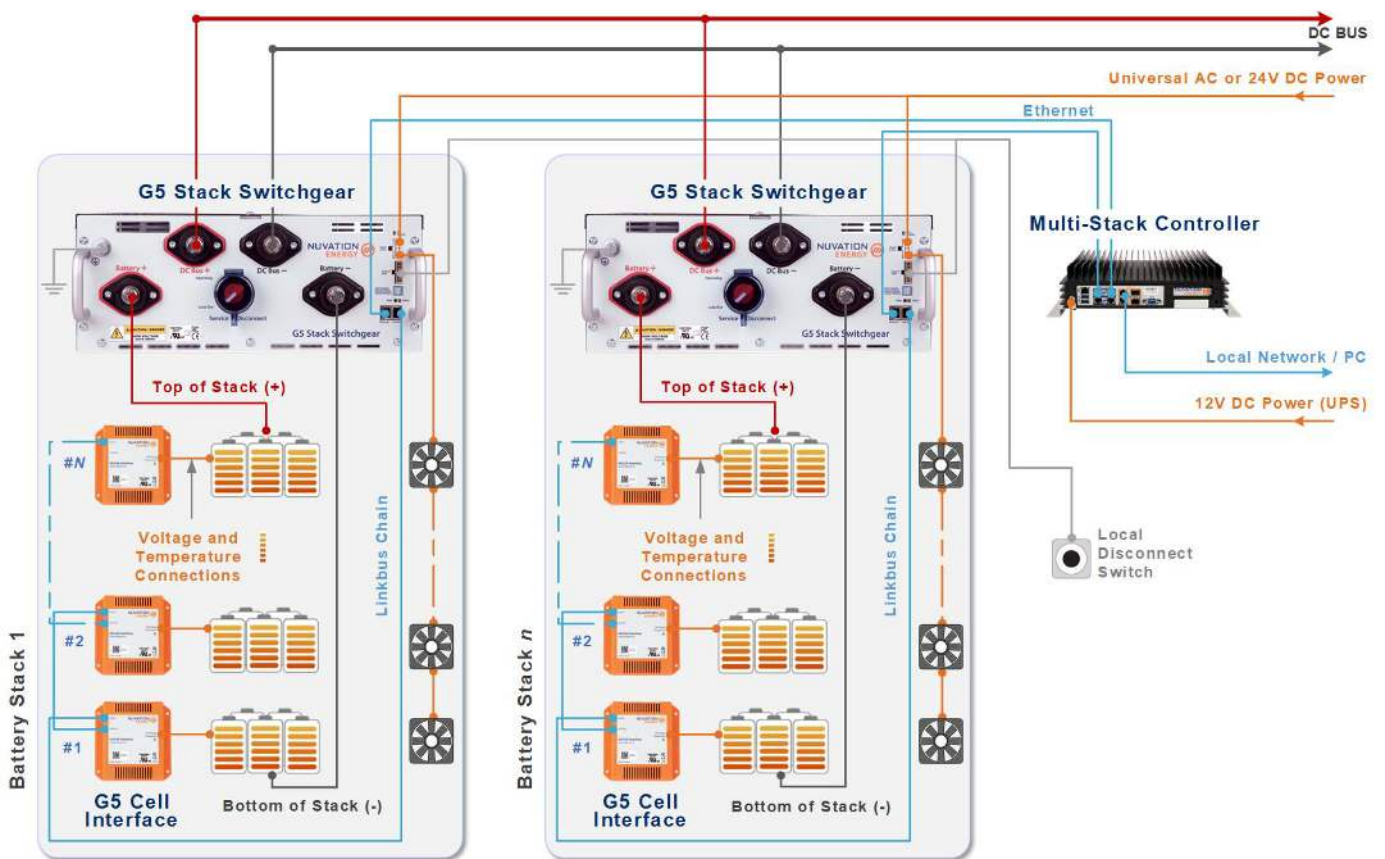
DC BUS

Universal AC or 24V DC Power

Ethernet

G5 Stack Switchgear

NUVATION ENERGY

Battery + DC Bus + DC Bus − Battery −

Service Disconnect

G5 Stack Switchgear

Top of Stack (+)

#N

Voltage and Temperature Connections

#2

#1

G5 Cell Interface

Bottom of Stack (-)

Linkbus Chain

Battery Stack 1

G5 Stack Switchgear

NUVATION ENERGY

Battery + DC Bus + DC Bus − Battery −

Service Disconnect

G5 Stack Switchgear

Top of Stack (+)

#N

Voltage and Temperature Connections

#2

#1

G5 Cell Interface

Bottom of Stack (-)

Linkbus Chain

Battery Stack n

Multi-Stack Controller

Local Network / PC

12V DC Power (UPS)

Local Disconnect Switch